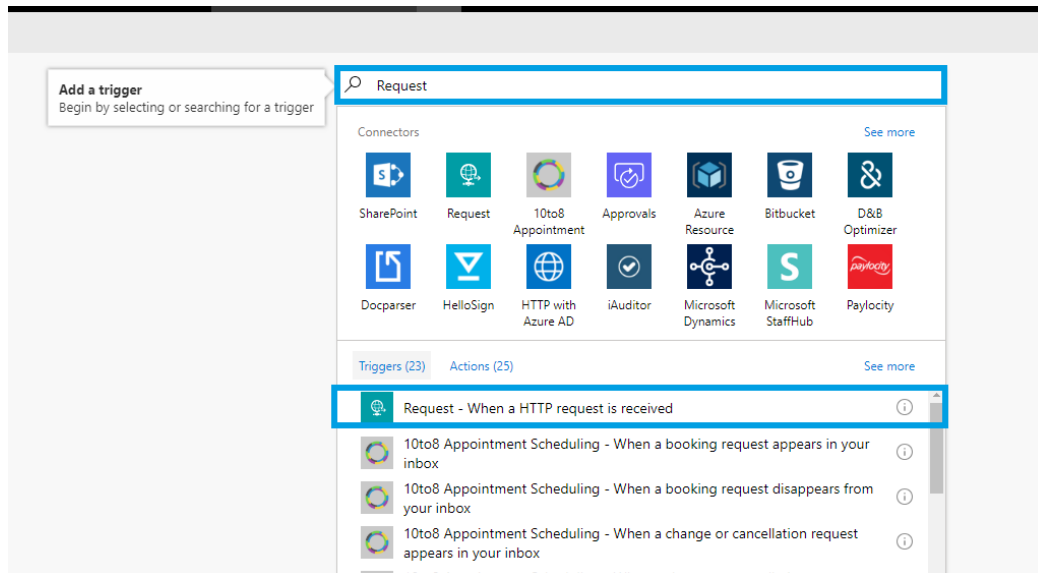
Add a trigger
Begin by selecting or searching for a trigger

Request

Connectors

See more

SharePoint

Request

10to8 Appointment

Approvals

Azure Resource

Bitbucket

D&B Optimizer

Docparser

HelloSign

HTTP with Azure AD

iAuditor

Microsoft Dynamics

Microsoft StaffHub

Paylocity

Triggers (23)

Actions (25)

See more

Request - When a HTTP request is received

10to8 Appointment Scheduling - When a booking request appears in your inbox

10to8 Appointment Scheduling - When a booking request disappears from your inbox

10to8 Appointment Scheduling - When a change or cancellation request appears in your inbox